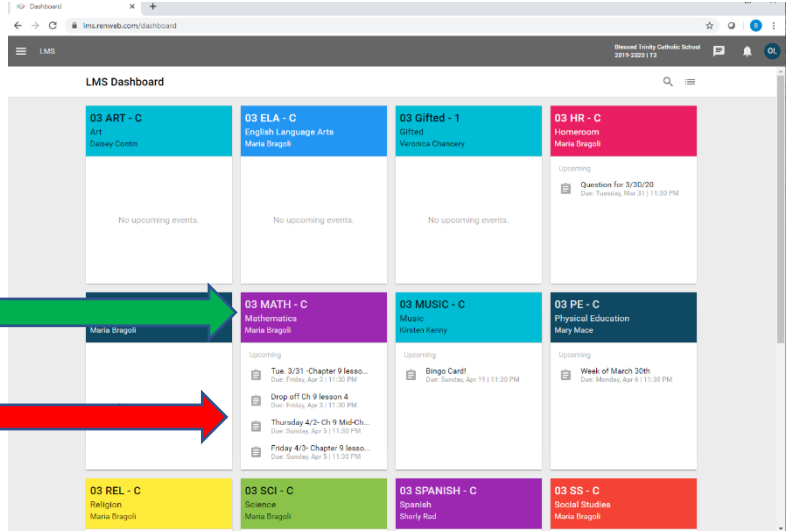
Dashboard
lms.renweb.com/dashboard
LMS
Blessed Trinity Catholic School
2019-2020 | T3
OL

LMS Dashboard

03 ART - C
Art
Daisey Contin
No upcoming events.

03 ELA - C
English Language Arts
Maria Bragoli
No upcoming events.

03 Gifted - 1
Gifted
Veronica Chancery
No upcoming events.

03 HR - C
Homeroom
Maria Bragoli
Upcoming
Question for 3/30/20
Due: Tuesday, Mar 31 | 11:30 PM

Maria Bragoli

03 MATH - C
Mathematics
Maria Bragoli
Upcoming
Tue. 3/31 -Chapter 9 lesso...
Due: Friday, Apr 3 | 11:30 PM
Drop off Ch 9 lesson 4
Due: Friday, Apr 3 | 11:30 PM
Thursday 4/2- Ch 9 Mid-Ch...
Due: Sunday, Apr 5 | 11:30 PM
Friday 4/3- Chapter 9 lesso...
Due: Sunday, Apr 5 | 11:30 PM

03 MUSIC - C
Music
Kirsten Kenny
Upcoming
Bingo Card!
Due: Sunday, Apr 19 | 11:30 PM

03 PE - C
Physical Education
Mary Mace
Upcoming
Week of March 30th
Due: Monday, Apr 6 | 11:30 PM

03 REL - C
Religion
Maria Bragoli

03 SCI - C
Science
Maria Bragoli

03 SPANISH - C
Spanish
Sherly Rad

03 SS - C
Social Studies
Maria Bragoli